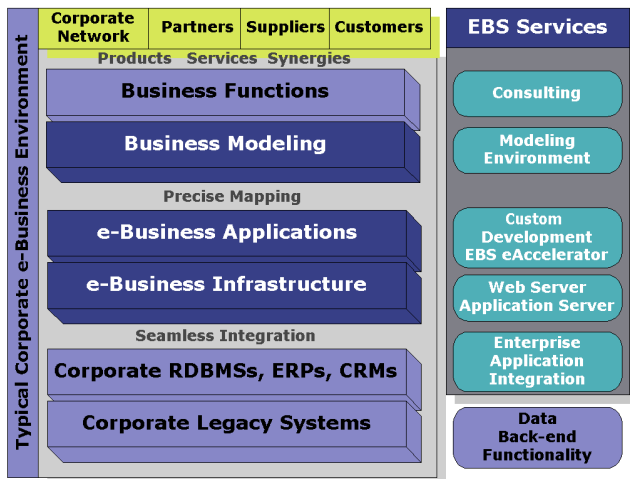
Typical Corporate e-Business Environment

| Corporate Network | Partners | Suppliers | Customers |
|---|---|---|---|

Products Services Synergies

Business Functions

Business Modeling

Precise Mapping

e-Business Applications

e-Business Infrastructure

Seamless Integration

Corporate RDBMSs, ERPs, CRMs

Corporate Legacy Systems

EBS Services

Consulting

Modeling Environment

Custom Development EBS eAccelerator

Web Server Application Server

Enterprise Application Integration

Data Back-end Functionality